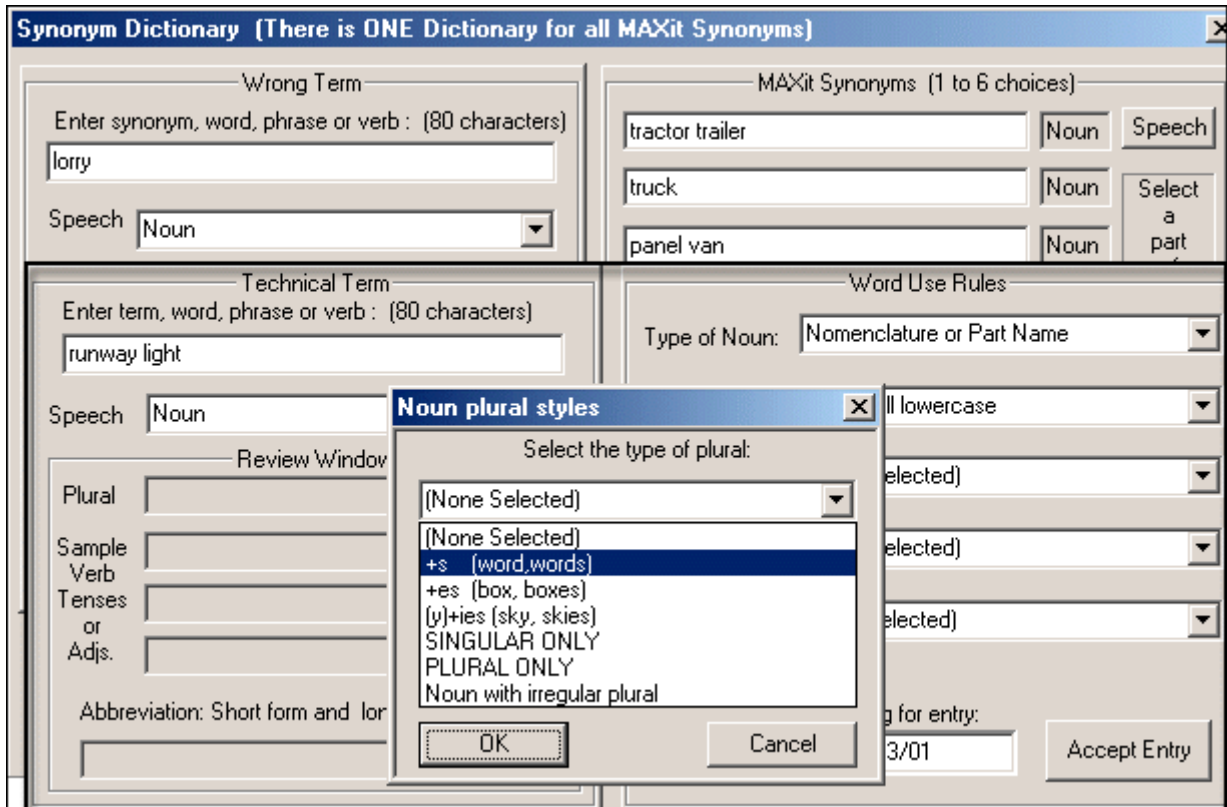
Synonym Dictionary (There is ONE Dictionary for all MAXit Synonyms)

Wrong Term

Enter synonym, word, phrase or verb : (80 characters)

lorry

Speech Noun

MAXit Synonyms (1 to 6 choices)

tractor trailer Noun

Speech

truck Noun

Select a part

panel van Noun

Technical Term

Enter term, word, phrase or verb : (80 characters)

runway light

Speech Noun

Review Window

Plural

Sample Verb Tenses or Adjs.

Abbreviation: Short form and lor

Word Use Rules

Type of Noun: Nomenclature or Part Name

ll lowercase

elected)

elected)

elected)

g for entry:

3/01

Accept Entry

Noun plural styles

Select the type of plural:

(None Selected)

(None Selected)

+s (word,words)

+es (box, boxes)

(y)+ies (sky, skies)

SINGULAR ONLY

PLURAL ONLY

Noun with irregular plural

OK

Cancel